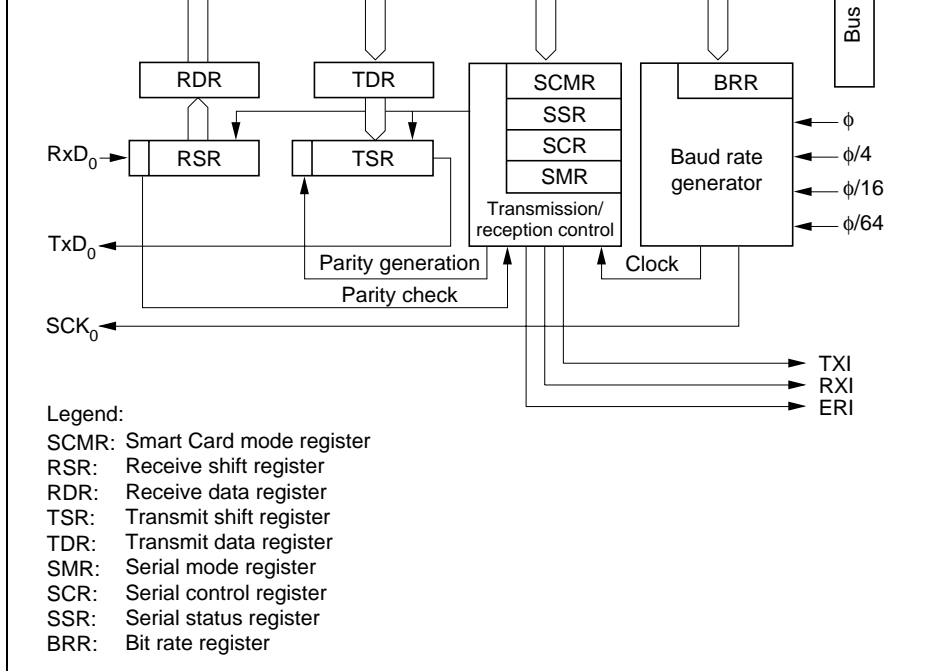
Bus

RDR

TDR

SCMR

BRR

SSR

$RxD_0$

RSR

TSR

SCR

Baud rate generator

SMR

Transmission/ reception control

$\phi$

$\phi/4$

$\phi/16$

$\phi/64$

$TxD_0$

Parity generation

Clock

Parity check

$SCK_0$

TXI

RXI

ERI

Legend:
SCMR: Smart Card mode register
RSR: Receive shift register
RDR: Receive data register
TSR: Transmit shift register
TDR: Transmit data register
SMR: Serial mode register
SCR: Serial control register
SSR: Serial status register
BRR: Bit rate register